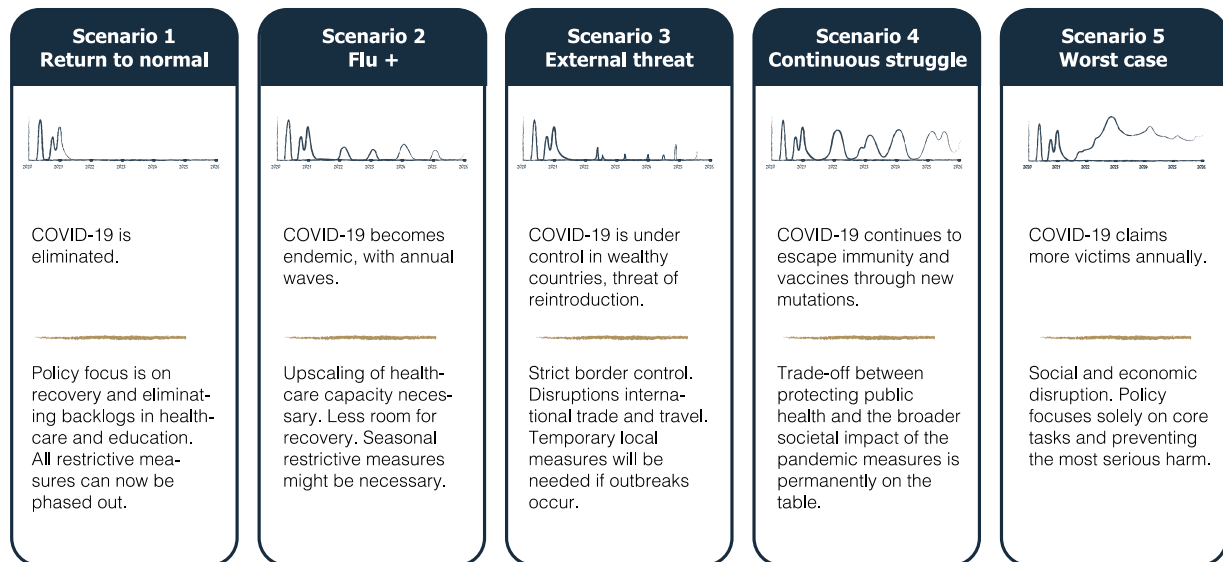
Scenario 1
Return to normal

COVID-19 is eliminated.

Policy focus is on recovery and eliminating backlogs in healthcare and education. All restrictive measures can now be phased out.

Scenario 2
Flu +

COVID-19 becomes endemic, with annual waves.

Upscaling of healthcare capacity necessary. Less room for recovery. Seasonal restrictive measures might be necessary.

Scenario 3
External threat

COVID-19 is under control in wealthy countries, threat of reintroduction.

Strict border control. Disruptions international trade and travel. Temporary local measures will be needed if outbreaks occur.

Scenario 4
Continuous struggle

COVID-19 continues to escape immunity and vaccines through new mutations.

Trade-off between protecting public health and the broader societal impact of the pandemic measures is permanently on the table.

Scenario 5
Worst case

COVID-19 claims more victims annually.

Social and economic disruption. Policy focuses solely on core tasks and preventing the most serious harm.